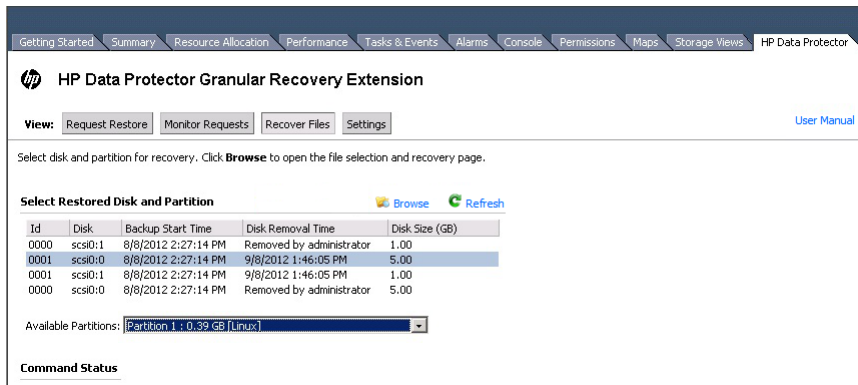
Getting Started | Summary | Resource Allocation | Performance | Tasks & Events | Alarms | Console | Permissions | Maps | Storage Views | HP Data Protector

HP Data Protector Granular Recovery Extension

View: Request Restore | Monitor Requests | Recover Files | Settings

User Manual

Select disk and partition for recovery. Click **Browse** to open the file selection and recovery page.

Select Restored Disk and Partition

Browse Refresh

| Id | Disk | Backup Start Time | Disk Removal Time | Disk Size (GB) |
|---|---|---|---|---|
| 0000 | scsi0:1 | 8/8/2012 2:27:14 PM | Removed by administrator | 1.00 |
| 0001 | scsi0:0 | 8/8/2012 2:27:14 PM | 9/8/2012 1:46:05 PM | 5.00 |
| 0001 | scsi0:1 | 8/8/2012 2:27:14 PM | 9/8/2012 1:46:05 PM | 1.00 |
| 0000 | scsi0:0 | 8/8/2012 2:27:14 PM | Removed by administrator | 5.00 |

Available Partitions: Partition 1 : 0.39 GB [Linux]

Command Status